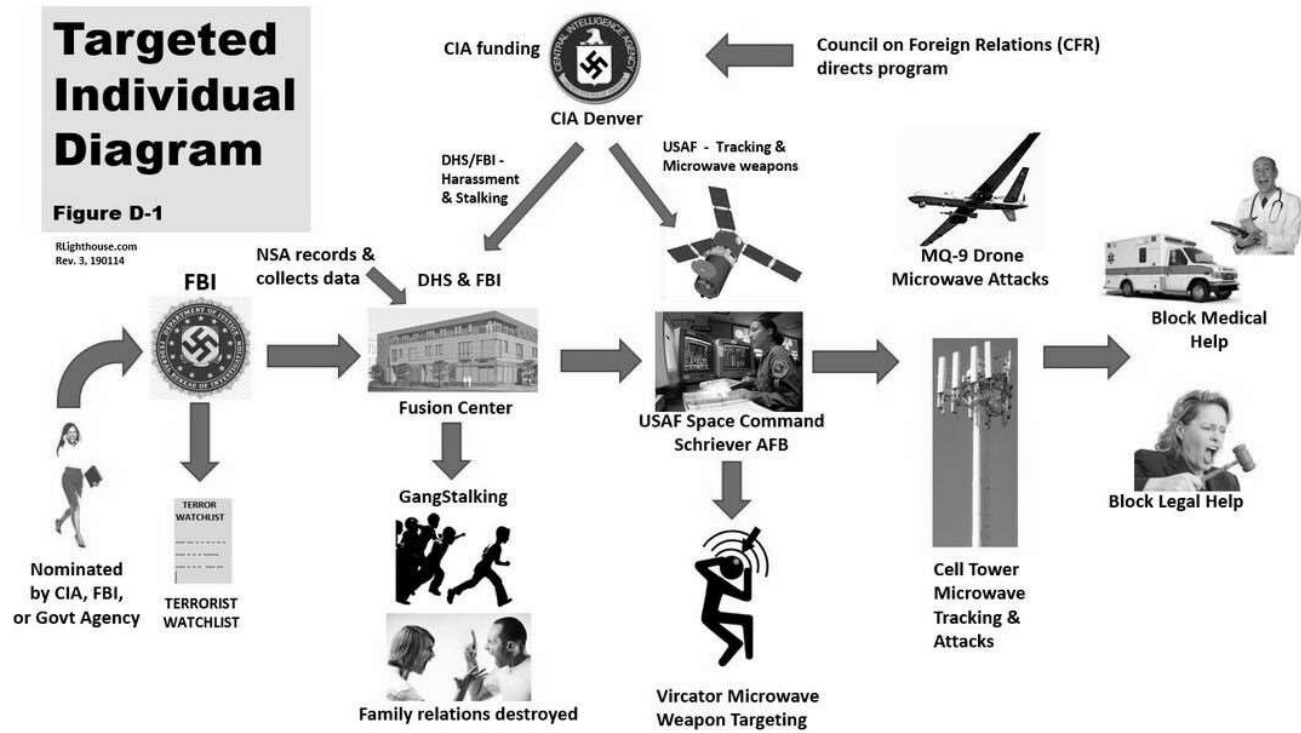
Targeted Individual Diagram

Figure D-1

RLighthouse.com
Rev. 3, 190114

CIA funding

CENTRAL INTELLIGENCE AGENCY

Council on Foreign Relations (CFR) directs program

CIA Denver

DHS/FBI - Harassment & Stalking

USAF - Tracking & Microwave weapons

NSA records & collects data

DHS & FBI

FBI

DEPARTMENT OF JUSTICE FEDERAL BUREAU OF INVESTIGATION

MQ-9 Drone Microwave Attacks

Block Medical Help

Fusion Center

USAF Space Command Schriever AFB

GangStalking

TERROR WATCHLIST

Nominated by CIA, FBI, or Govt Agency

TERRORIST WATCHLIST

Block Legal Help

Cell Tower Microwave Tracking & Attacks

Family relations destroyed

Vircator Microwave Weapon Targeting